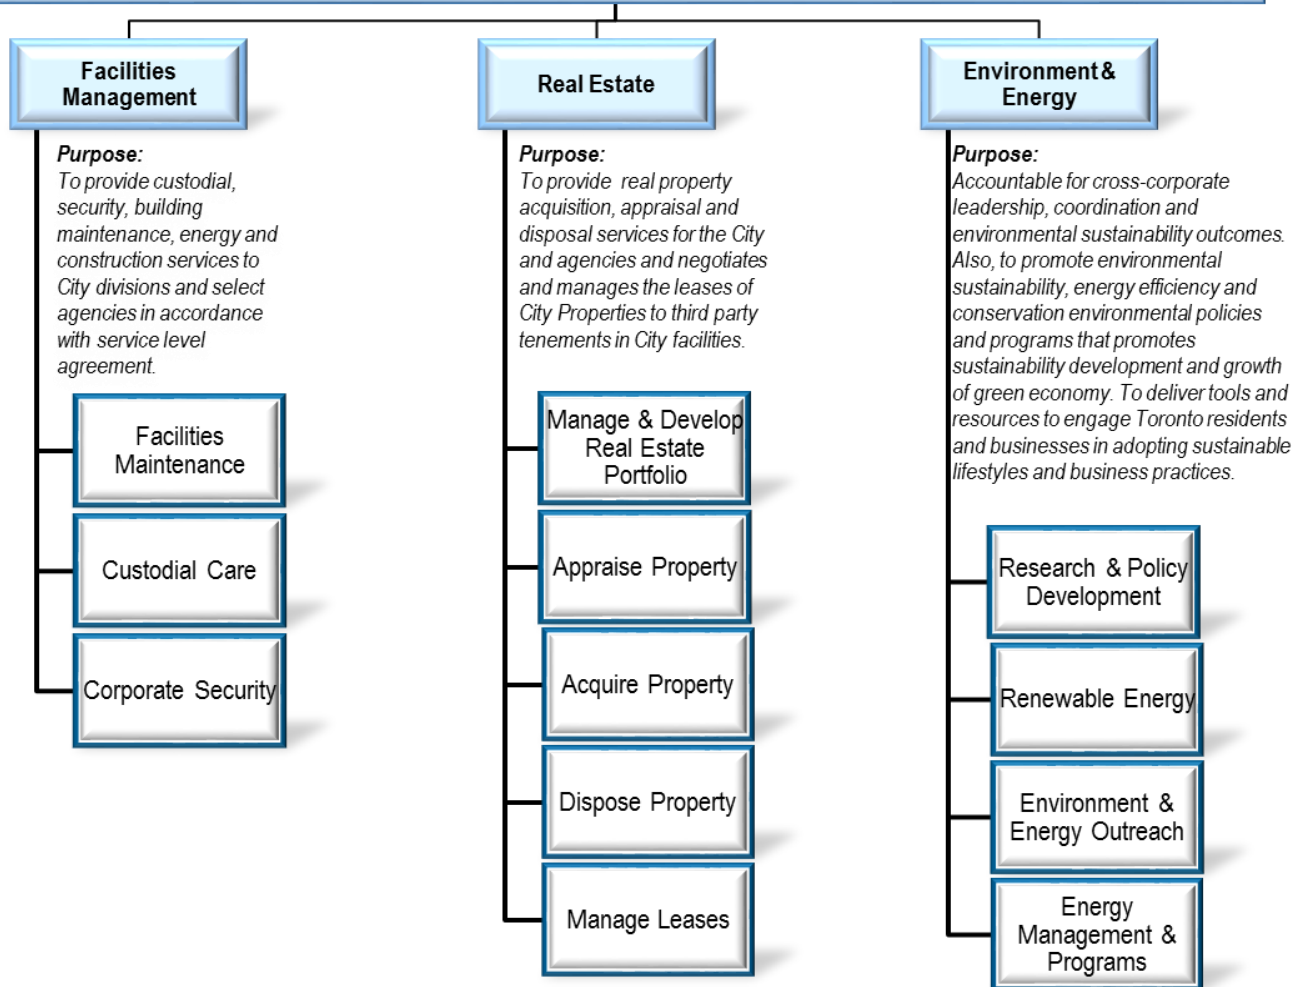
Facilities Management

Purpose:
To provide custodial, security, building maintenance, energy and construction services to City divisions and select agencies in accordance with service level agreement.

Facilities Maintenance

Custodial Care

Corporate Security

Real Estate

Purpose:
To provide real property acquisition, appraisal and disposal services for the City and agencies and negotiates and manages the leases of City Properties to third party tenements in City facilities.

Manage & Develop Real Estate Portfolio

Appraise Property

Acquire Property

Dispose Property

Manage Leases

Environment & Energy

Purpose:
Accountable for cross-corporate leadership, coordination and environmental sustainability outcomes. Also, to promote environmental sustainability, energy efficiency and conservation environmental policies and programs that promotes sustainability development and growth of green economy. To deliver tools and resources to engage Toronto residents and businesses in adopting sustainable lifestyles and business practices.

Research & Policy Development

Renewable Energy

Environment & Energy Outreach

Energy Management & Programs